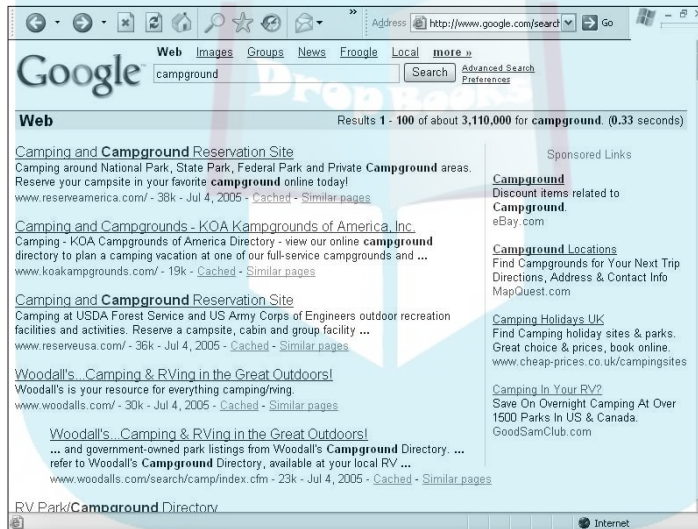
Address http://www.google.com/search Go

Google

Web Images Groups News Froogle Local more »

campground Search Advanced Search Preferences

Web Results 1 - 100 of about 3,110,000 for campground. (0.33 seconds)

Camping and Campground Reservation Site
Camping around National Park, State Park, Federal Park and Private Campground areas. Reserve your campsite in your favorite campground online today!
www.reserveamerica.com/ - 38k - Jul 4, 2005 - Cached - Similar pages

Camping and Campgrounds - KOA Kampgrounds of America, Inc.
Camping - KOA Campgrounds of America Directory - view our online campground directory to plan a camping vacation at one of our full-service campgrounds and ...
www.koakampgrounds.com/ - 19k - Cached - Similar pages

Camping and Campground Reservation Site
Camping at USDA Forest Service and US Army Corps of Engineers outdoor recreation facilities and activities. Reserve a campsite, cabin and group facility ...
www.reserveusa.com/ - 36k - Jul 4, 2005 - Cached - Similar pages

Woodall's...Camping & RVing in the Great Outdoors!
Woodall's is your resource for everything camping/rving.
www.woodalls.com/ - 30k - Jul 4, 2005 - Cached - Similar pages

Woodall's...Camping & RVing in the Great Outdoors!
... and government-owned park listings from Woodall's Campground Directory. ... refer to Woodall's Campground Directory, available at your local RV ...
www.woodalls.com/search/camp/index.cfm - 23k - Jul 4, 2005 - Cached - Similar pages

RV Park/Campground Directory

Sponsored Links

Campground
Discount items related to Campground.
eBay.com

Campground Locations
Find Campgrounds for Your Next Trip Directions, Address & Contact Info
MapQuest.com

Camping Holidays UK
Find Camping holiday sites & parks. Great choice & prices, book online.
www.cheap-prices.co.uk/campingsites

Camping In Your RV?
Save On Overnight Camping At Over 1500 Parks In US & Canada.
GoodSamClub.com

Internet